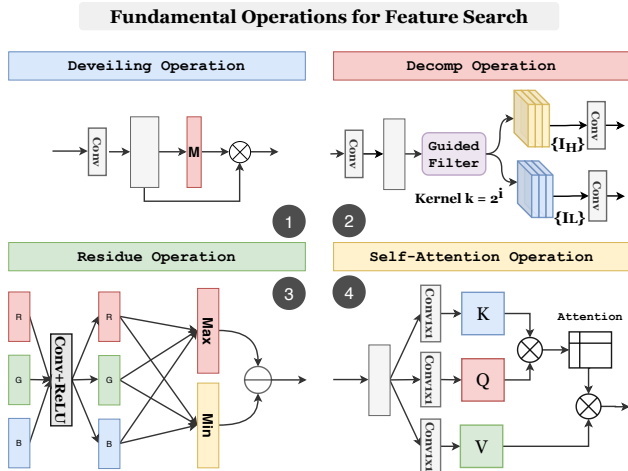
Fundamental Operations for Feature Search

Deveiling Operation

Conv

M

1

Decomp Operation

Conv

Guided Filter

$\{I_H\}$

Conv

Kernel k = $2^i$

$\{I_L\}$

Conv

2

Residue Operation

3

R

G

B

Conv+ReLU

R

G

B

Max

Min

Self-Attention Operation

4

Conv1x1

Conv1x1

Conv1x1

K

Q

V

Attention